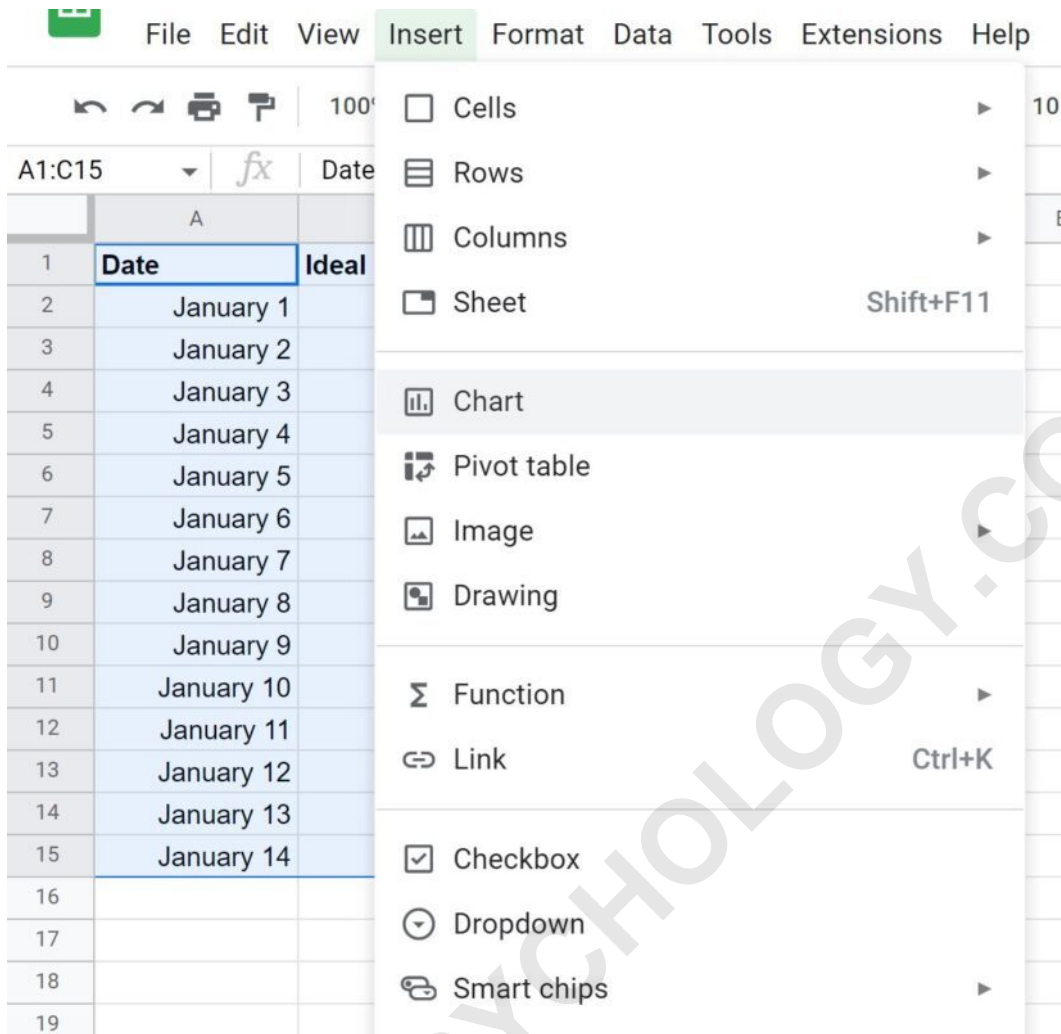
File Edit View Insert Format Data Tools Extensions Help

100

A1:C15 $fx$ Date

| | A | |
|---|---|---|
| 1 | Date | Ideal |
| 2 | January 1 | |
| 3 | January 2 | |
| 4 | January 3 | |
| 5 | January 4 | |
| 6 | January 5 | |
| 7 | January 6 | |
| 8 | January 7 | |
| 9 | January 8 | |
| 10 | January 9 | |
| 11 | January 10 | |
| 12 | January 11 | |
| 13 | January 12 | |
| 14 | January 13 | |
| 15 | January 14 | |
| 16 | | |
| 17 | | |
| 18 | | |
| 19 | | |

Cells
Rows
Columns
Sheet Shift+F11

Chart
Pivot table
Image
Drawing

Function
Link Ctrl+K

Checkbox
Dropdown
Smart chips

10

YCHOLOGY.C